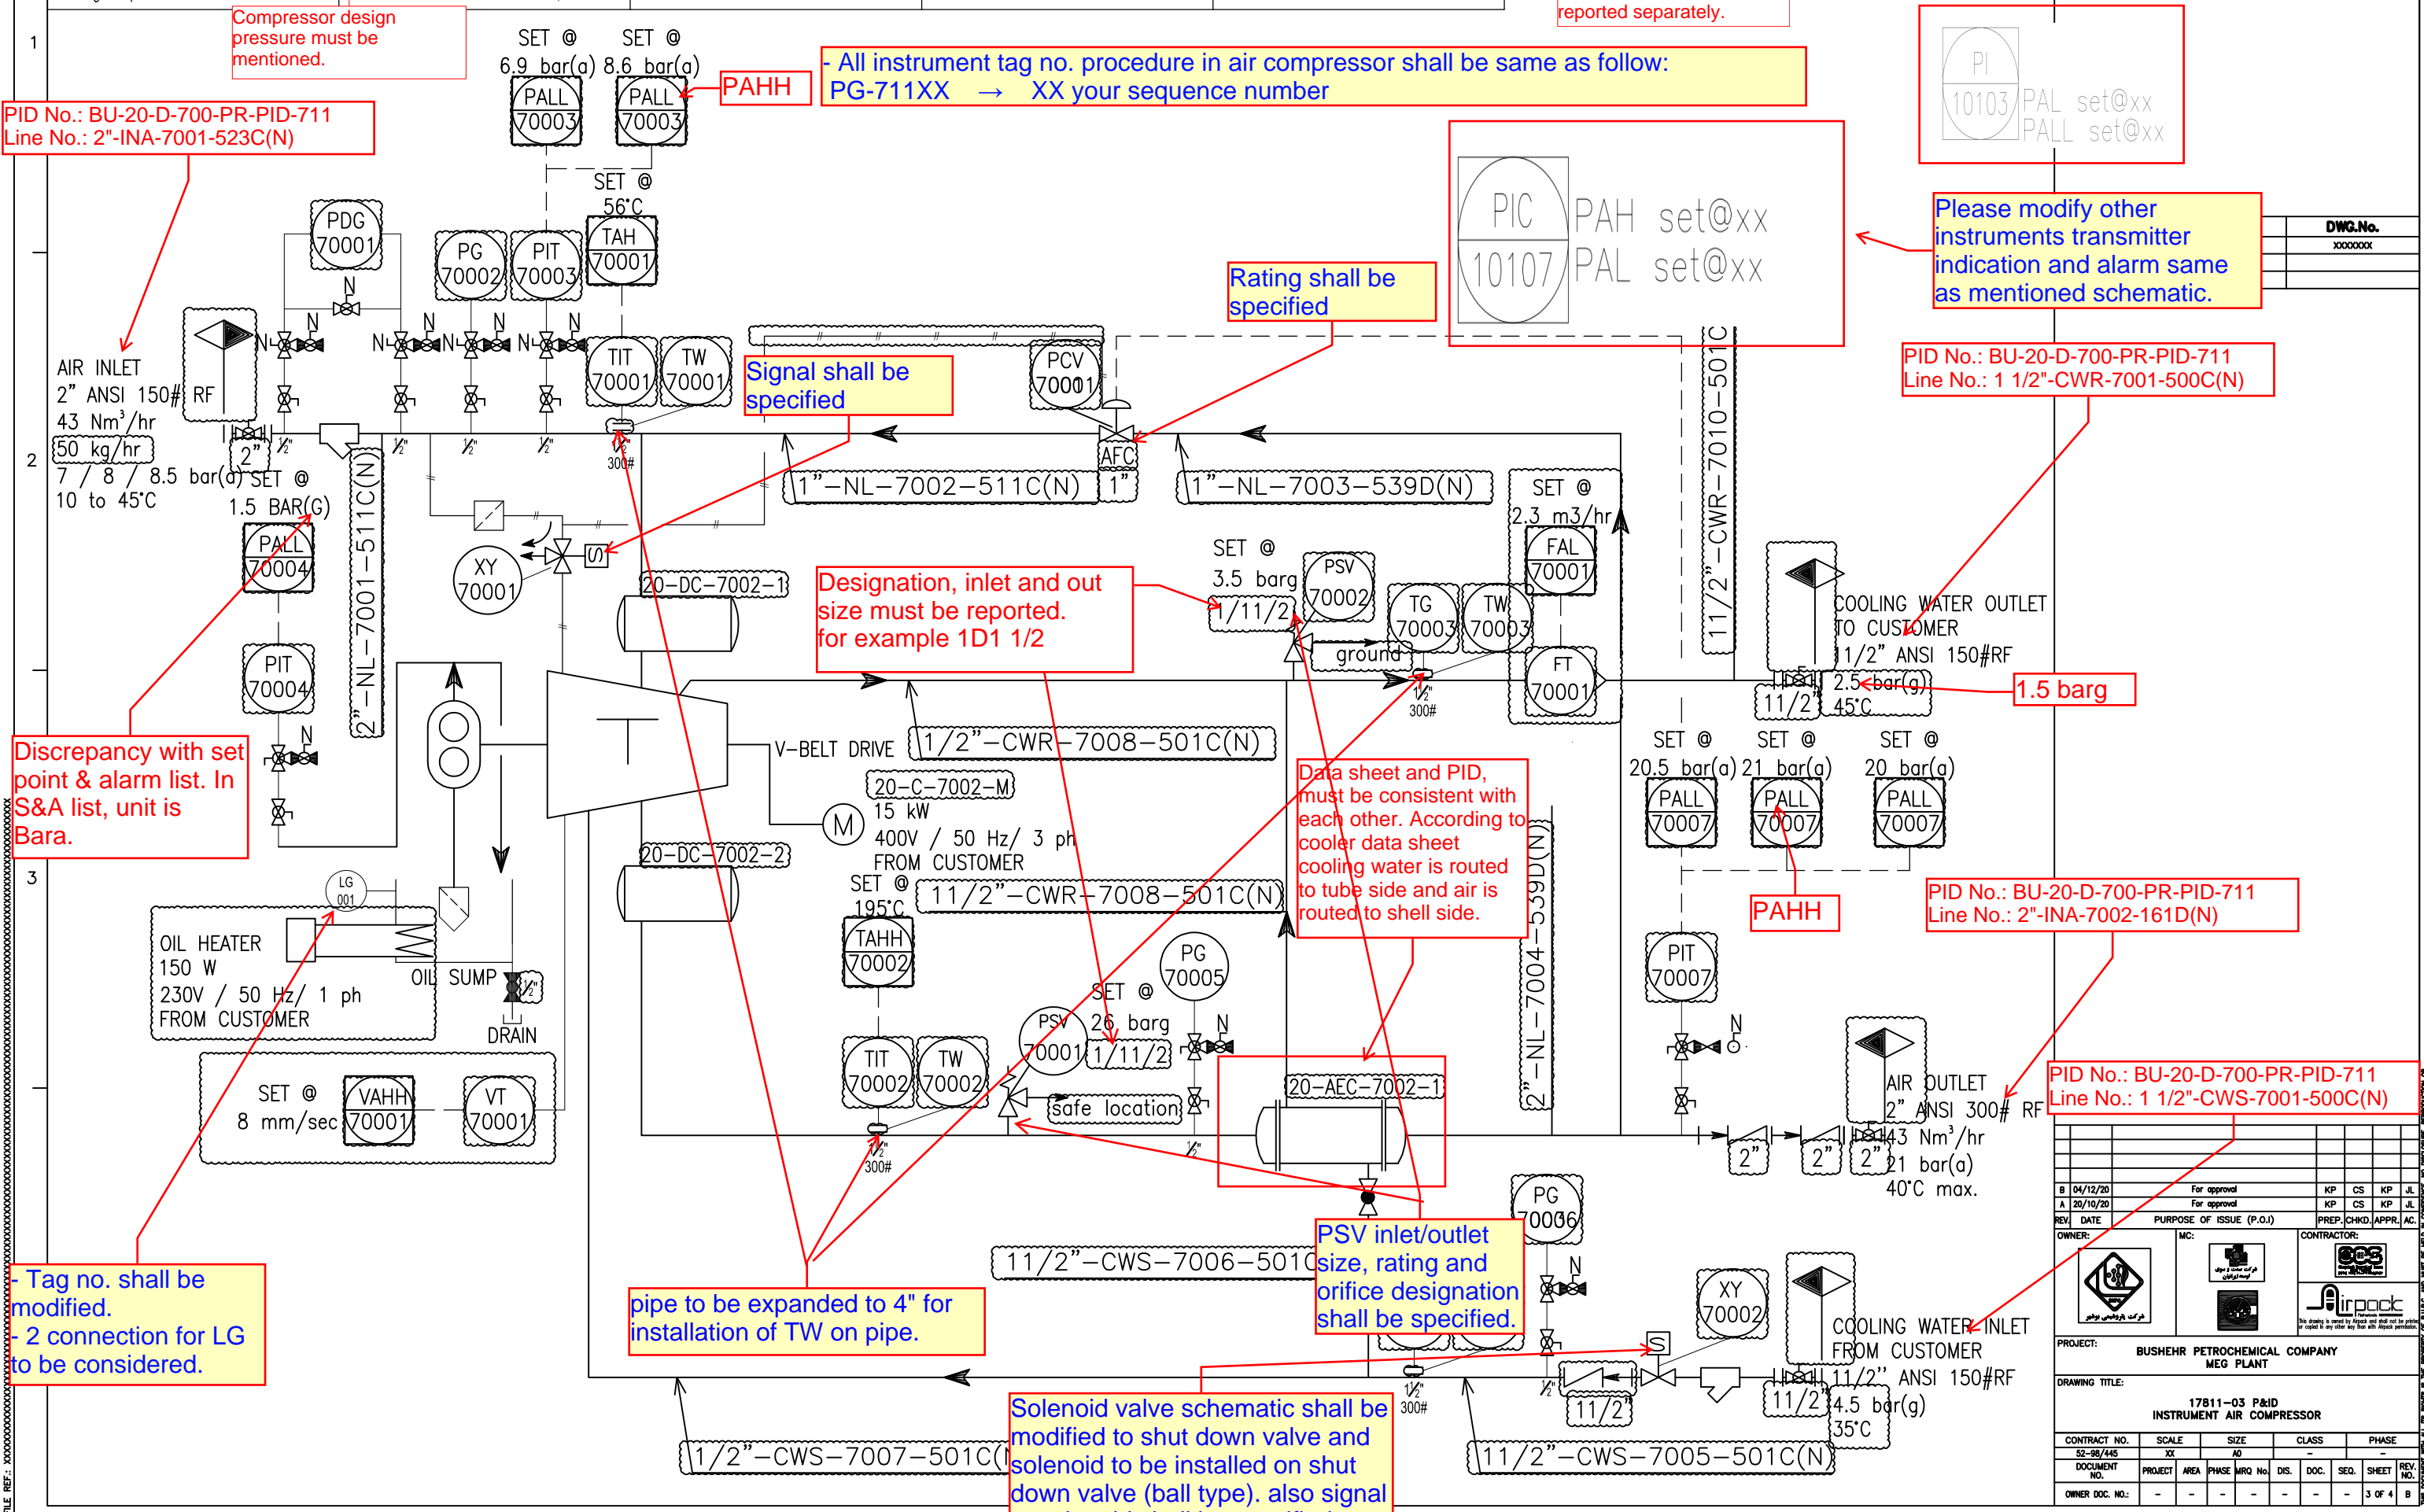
Compressor design pressure must be mentioned.

reported separately.

SET @ 6.9 bar(a)
SET @ 8.6 bar(a)
PALL 70003
PALL 70003
PAHH

- All instrument tag no. procedure in air compressor shall be same as follow: PG-711XX → XX your sequence number

PI 10103 PAL set@xx PALL set@xx

PID No.: BU-20-D-700-PR-PID-711
Line No.: 2"-INA-7001-523C(N)

PIC 10107 PAH set@xx PAL set@xx

Please modify other instruments transmitter indication and alarm same as mentioned schematic.

DWG.No. XXXXXXX

SET @ 56°C
TAH 70001
PDG 70001
PG 70002
PIT 70003

Rating shall be specified

PID No.: BU-20-D-700-PR-PID-711
Line No.: 1 1/2"-CWR-7001-500C(N)

TIT 70001
TW 70001
Signal shall be specified
PCV 70001
AFC

AIR INLET
2" ANSI 150# RF
43 Nm³/hr
50 kg/hr
7 / 8 / 8.5 bar(a)
10 to 45°C
SET @ 1.5 BAR(G)
PALL 70004
PIT 70004
XY 70001
2"-NL-7001-511C(N)
1"-NL-7002-511C(N)
1"-NL-7003-539D(N)
1 1/2"-CWR-7010-501C
300#

SET @ 2.3 m3/hr
FAL 70001
FT 70001
SET @ 3.5 barg
PSV 70002
TG 70003
TW 70003
ground
1/11/2

20-DC-7002-1
Designation, inlet and out size must be reported. for example 1D1 1/2

COOLING WATER OUTLET TO CUSTOMER
1 1/2" ANSI 150#RF
2.5 bar(g)
45°C
1.5 barg
11/2"

1/2"-CWR-7008-501C(N)
V-BELT DRIVE
20-C-7002-M
M
15 kW
400V / 50 Hz/ 3 ph
FROM CUSTOMER

Discrepancy with set point & alarm list. In S&A list, unit is Bara.

Data sheet and PID, must be consistent with each other. According to cooler data sheet cooling water is routed to tube side and air is routed to shell side.

SET @ 20.5 bar(a)
SET @ 21 bar(a)
SET @ 20 bar(a)
PALL 70007
PALL 70007
PALL 70007
PAHH

20-DC-7002-2
SET @ 195°C
TAHH 70002
1 1/2"-CWR-7008-501C(N)

PID No.: BU-20-D-700-PR-PID-711
Line No.: 2"-INA-7002-161D(N)

LG 001
OIL HEATER
150 W
230V / 50 Hz/ 1 ph
FROM CUSTOMER
OIL SUMP
DRAIN

PG 70005
SET @ 26 barg
PSV 70001
1/11/2
safe location
TIT 70002
TW 70002
2"-NL-7004-539D(N)
PIT 70007
20-AEC-7002-1

SET @ 8 mm/sec
VAHH 70001
VT 70001

AIR OUTLET
2" ANSI 300# RF
43 Nm³/hr
21 bar(a)
40°C max.

PID No.: BU-20-D-700-PR-PID-711
Line No.: 1 1/2"-CWS-7001-500C(N)

PG 70006
PSV inlet/outlet size, rating and orifice designation shall be specified.
1 1/2"-CWS-7006-501C

- Tag no. shall be modified.
- 2 connection for LG to be considered.

pipe to be expanded to 4" for installation of TW on pipe.

XY 70002
S
COOLING WATER INLET FROM CUSTOMER
1 1/2" ANSI 150#RF
4.5 bar(g)
35°C

Solenoid valve schematic shall be modified to shut down valve and solenoid to be installed on shut down valve (ball type). also signal

1/2"-CWS-7007-501C(N)
1 1/2"-CWS-7005-501C(N)

| REV. | DATE | PURPOSE OF ISSUE (P.O.I) | PREP. | CHKD. | APPR. | AC. |
|---|---|---|---|---|---|---|
| B | 04/12/20 | For approval | KP | CS | KP | JL |
| A | 20/10/20 | For approval | KP | CS | KP | JL |

OWNER: MC: CONTRACTOR: Airpack
PROJECT: BUSHEHR PETROCHEMICAL COMPANY MEG PLANT
DRAWING TITLE: 17811-03 P&ID INSTRUMENT AIR COMPRESSOR
CONTRACT NO. 52-98/445 SCALE XX SIZE A0 CLASS - PHASE -
DOCUMENT NO. PROJECT AREA PHASE MRQ No. DIS. DOC. SEQ. SHEET 3 OF 4 REV. NO. B
OWNER DOC. NO.:
1 2 3